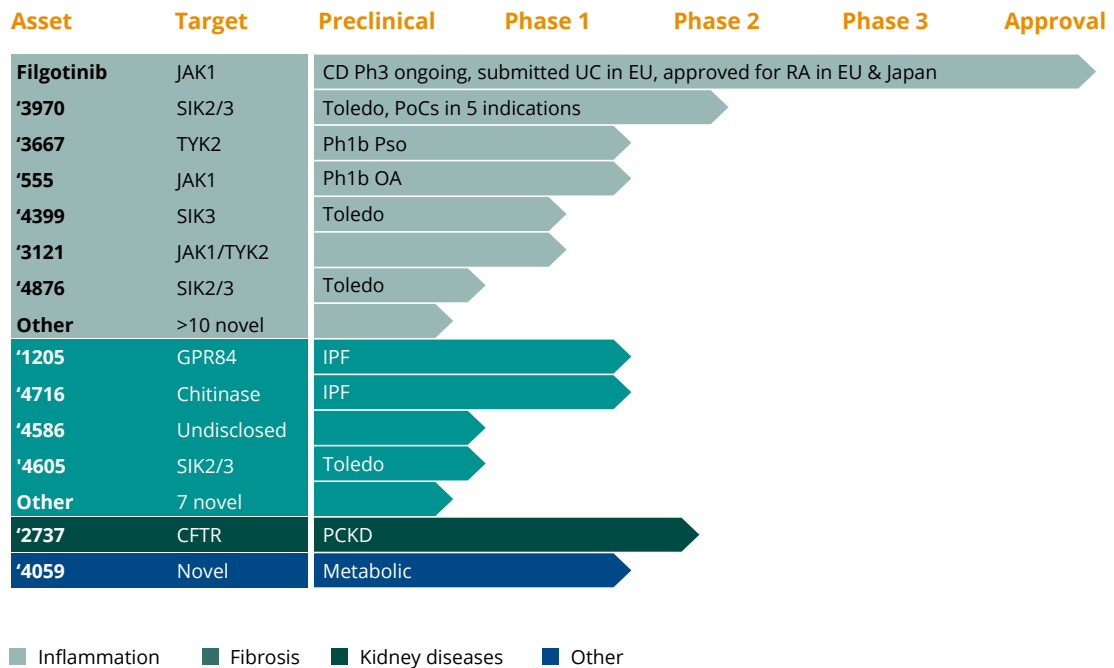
| Asset | Target | Preclinical | Phase 1 | Phase 2 | Phase 3 | Approval |
|---|---|---|---|---|---|---|
| **Filgotinib** | JAK1 | CD Ph3 ongoing, submitted UC in EU, approved for RA in EU & Japan | | | | |
| **‘3970** | SIK2/3 | Toledo, PoCs in 5 indications | | | | |
| **‘3667** | TYK2 | Ph1b Pso | | | | |
| **‘555** | JAK1 | Ph1b OA | | | | |
| **‘4399** | SIK3 | Toledo | | | | |
| **‘3121** | JAK1/TYK2 | | | | | |
| **‘4876** | SIK2/3 | Toledo | | | | |
| **Other** | >10 novel | | | | | |
| **‘1205** | GPR84 | IPF | | | | |
| **‘4716** | Chitinase | IPF | | | | |
| **‘4586** | Undisclosed | | | | | |
| **‘4605** | SIK2/3 | Toledo | | | | |
| **Other** | 7 novel | | | | | |
| **‘2737** | CFTR | PCKD | | | | |
| **‘4059** | Novel | Metabolic | | | | |

Inflammation Fibrosis Kidney diseases Other